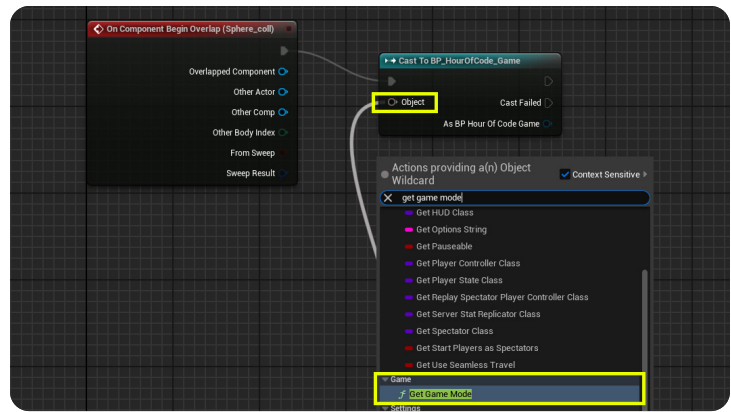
On Component Begin Overlap (Sphere_coll)

Overlapped Component

Other Actor

Other Comp

Other Body Index

From Sweep

Sweep Result

Cast To BP_HourOfCode_Game

Object

Cast Failed

As BP Hour Of Code Game

Actions providing a(n) Object Wildcard

Context Sensitive

get game mode

Get HUD Class

Get Options String

Get Pauseable

Get Player Controller Class

Get Player State Class

Get Replay Spectator Player Controller Class

Get Server Stat Replicator Class

Get Spectator Class

Get Start Players as Spectators

Get Use Seamless Travel

Game

Get Game Mode

Settings